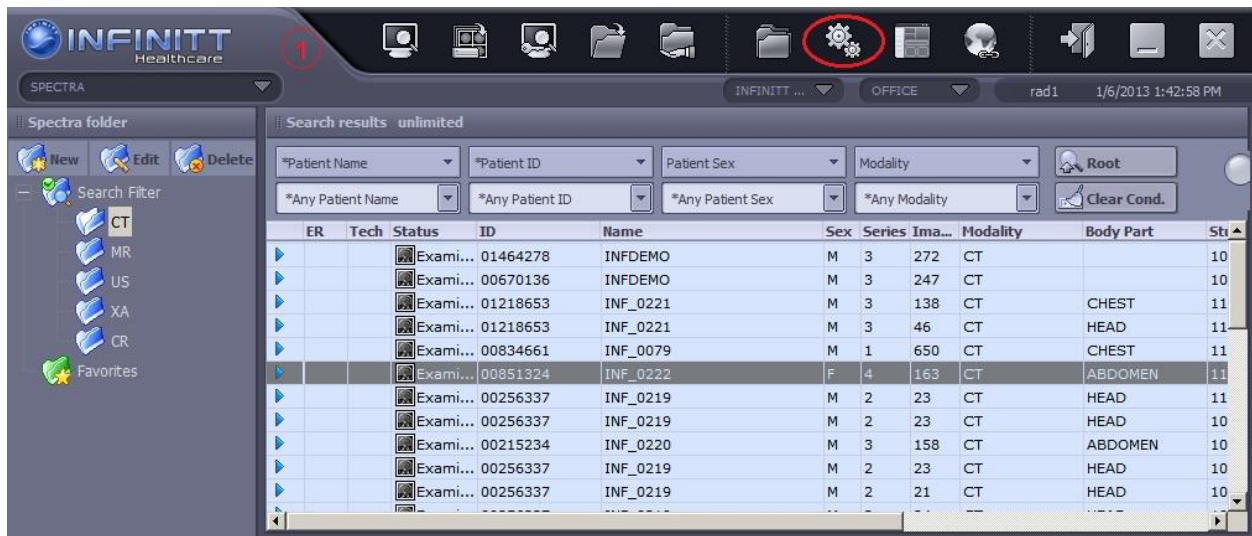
INFINITT Healthcare

1

SPECTRA

INFINITT ...

OFFICE

rad1

1/6/2013 1:42:58 PM

Spectra folder

New Edit Delete

Search Filter

CT

MR

US

XA

CR

Favorites

Search results unlimited

*Patient Name

*Patient ID

Patient Sex

Modality

Root

*Any Patient Name

*Any Patient ID

*Any Patient Sex

*Any Modality

Clear Cond.

| | ER | Tech | Status | ID | Name | Sex | Series | Ima... | Modality | Body Part | Stu |
|---|---|---|---|---|---|---|---|---|---|---|---|
| | | | Exami... | 01464278 | INFDEMO | M | 3 | 272 | CT | | 10 |
| | | | Exami... | 00670136 | INFDEMO | M | 3 | 247 | CT | | 10 |
| | | | Exami... | 01218653 | INF_0221 | M | 3 | 138 | CT | CHEST | 11 |
| | | | Exami... | 01218653 | INF_0221 | M | 3 | 46 | CT | HEAD | 11 |
| | | | Exami... | 00834661 | INF_0079 | M | 1 | 650 | CT | CHEST | 11 |
| | | | Exami... | 00851324 | INF_0222 | F | 4 | 163 | CT | ABDOMEN | 11 |
| | | | Exami... | 00256337 | INF_0219 | M | 2 | 23 | CT | HEAD | 11 |
| | | | Exami... | 00256337 | INF_0219 | M | 2 | 23 | CT | HEAD | 10 |
| | | | Exami... | 00215234 | INF_0220 | M | 3 | 158 | CT | ABDOMEN | 10 |
| | | | Exami... | 00256337 | INF_0219 | M | 2 | 23 | CT | HEAD | 10 |
| | | | Exami... | 00256337 | INF_0219 | M | 2 | 21 | CT | HEAD | 10 |